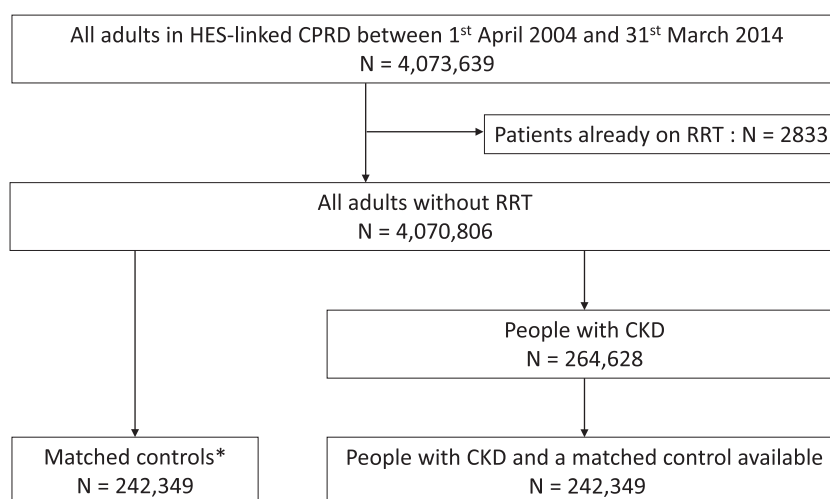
All adults in HES-linked CPRD between 1$^{st}$ April 2004 and 31$^{st}$ March 2014
N = 4,073,639

Patients already on RRT : N = 2833

All adults without RRT
N = 4,070,806

People with CKD
N = 264,628

Matched controls*
N = 242,349

People with CKD and a matched control available
N = 242,349